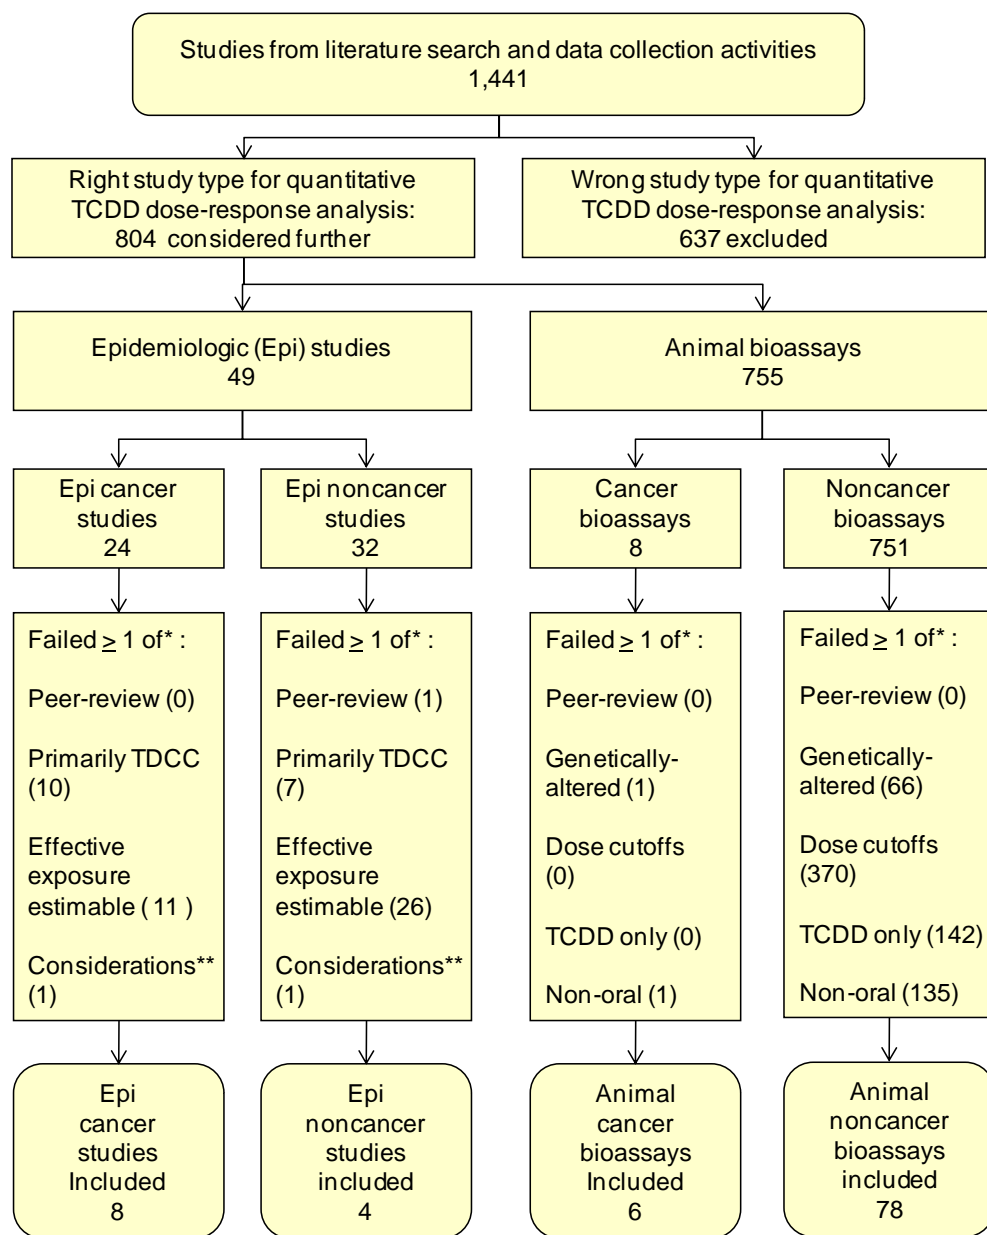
Studies from literature search and data collection activities
1,441

Right study type for quantitative TCDD dose-response analysis:
804 considered further

Wrong study type for quantitative TCDD dose-response analysis:
637 excluded

Epidemiologic (Epi) studies
49

Animal bioassays
755

Epi cancer studies
24

Epi noncancer studies
32

Cancer bioassays
8

Noncancer bioassays
751

Failed $\geq$ 1 of* :

Peer-review (0)

Primarily TDCC (10)

Effective exposure estimable ( 11 )

Considerations** (1)

Failed $\geq$ 1 of* :

Peer-review (1)

Primarily TDCC (7)

Effective exposure estimable (26)

Considerations** (1)

Failed $\geq$ 1 of* :

Peer-review (0)

Genetically-altered (1)

Dose cutoffs (0)

TCDD only (0)

Non-oral (1)

Failed $\geq$ 1 of* :

Peer-review (0)

Genetically-altered (66)

Dose cutoffs (370)

TCDD only (142)

Non-oral (135)

Epi cancer studies Included
8

Epi noncancer studies included
4

Animal cancer bioassays Included
6

Animal noncancer bioassays included
78